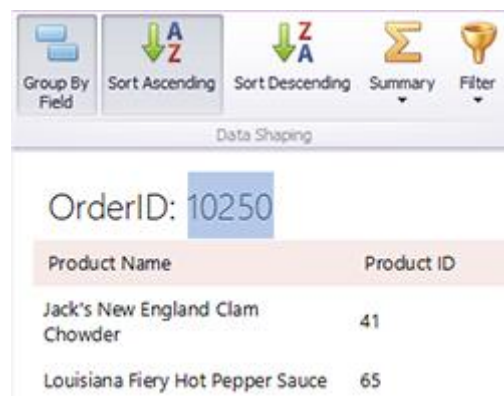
Group By Field
Sort Ascending
Sort Descending
Summary
Filter
Data Shaping

OrderID: 10250

| Product Name | Product ID |
|---|---|
| Jack's New England Clam Chowder | 41 |
| Louisiana Fiery Hot Pepper Sauce | 65 |